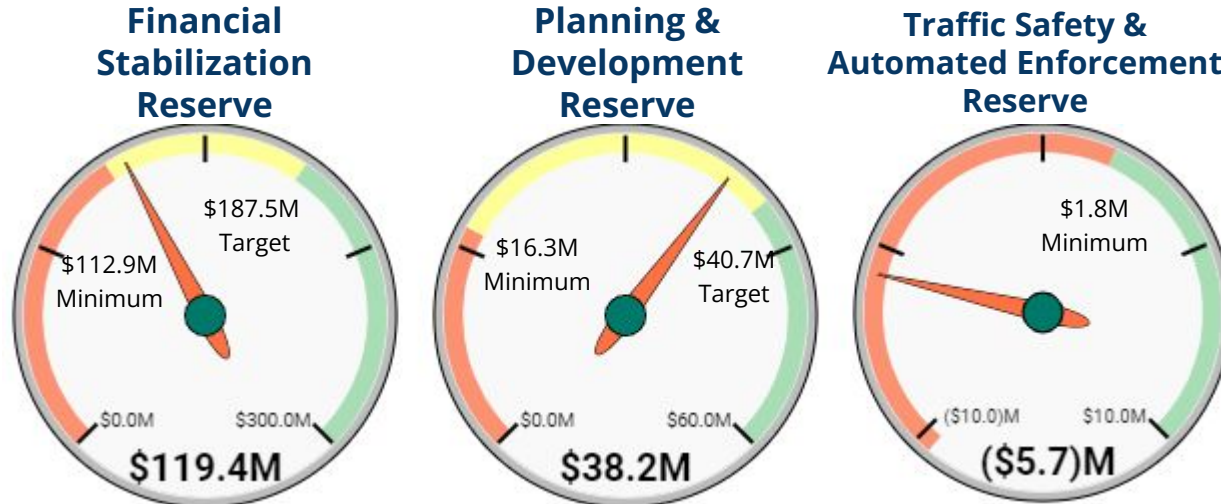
Financial Stabilization Reserve

$187.5M Target

$112.9M Minimum

$0.0M

$300.0M

$119.4M

Planning & Development Reserve

$16.3M Minimum

$40.7M Target

$0.0M

$60.0M

$38.2M

Traffic Safety & Automated Enforcement Reserve

$1.8M Minimum

($10.0)M

$10.0M

($5.7)M